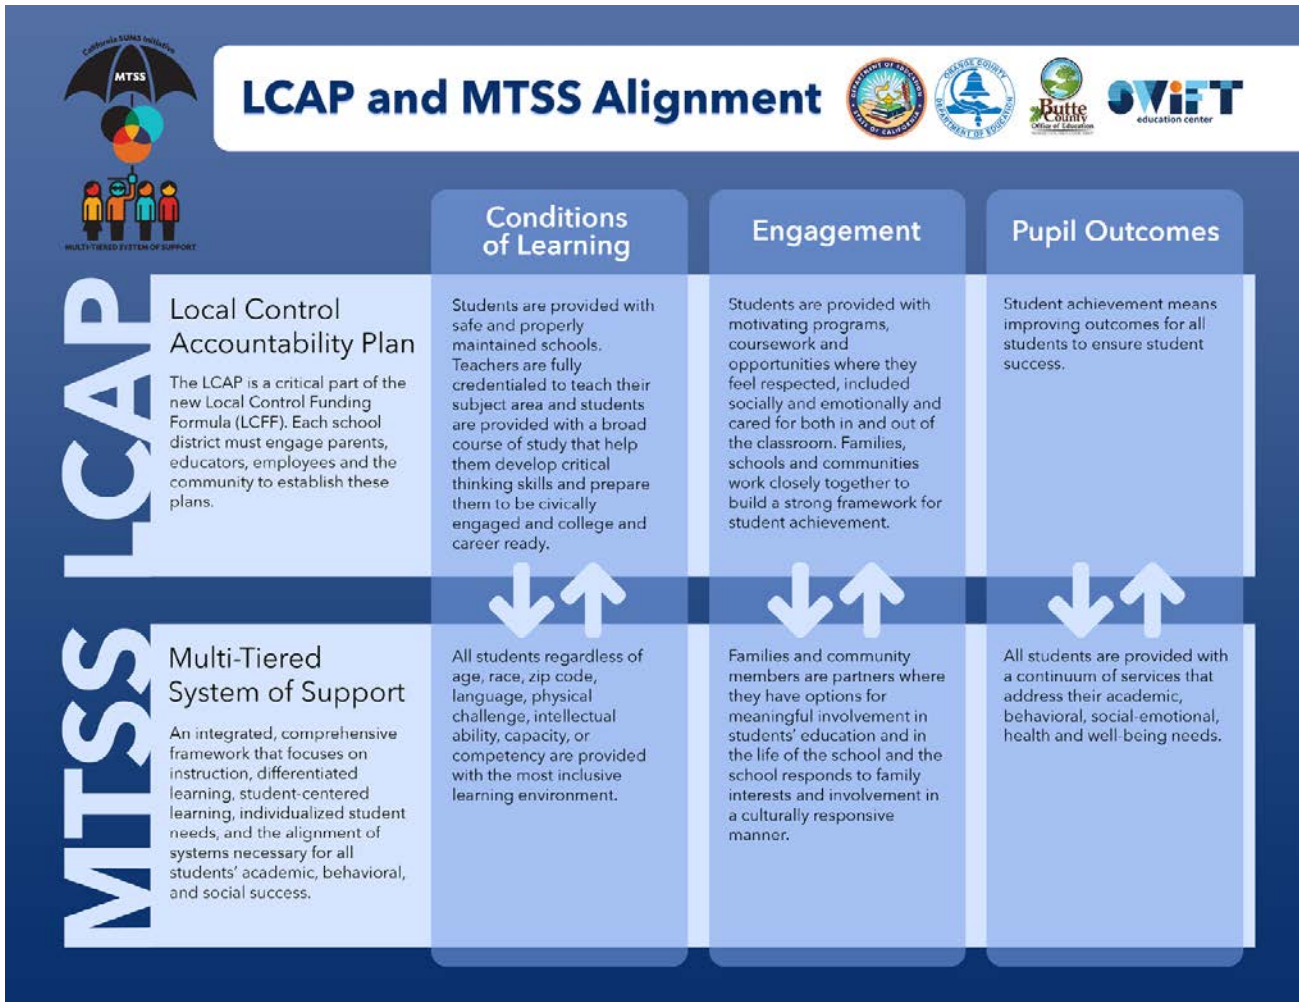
California SUMS Initiative
MTSS
MULTI-TIERED SYSTEM OF SUPPORT

LCAP and MTSS Alignment

DEPARTMENT OF EDUCATION STATE OF CALIFORNIA
ORANGE COUNTY DEPARTMENT OF EDUCATION
Butte County Office of Education
SWIFT education center

| | Conditions of Learning | Engagement | Pupil Outcomes |
|---|---|---|---|
| LCAP Local Control Accountability Plan The LCAP is a critical part of the new Local Control Funding Formula (LCFF). Each school district must engage parents, educators, employees and the community to establish these plans. | Students are provided with safe and properly maintained schools. Teachers are fully credentialed to teach their subject area and students are provided with a broad course of study that help them develop critical thinking skills and prepare them to be civically engaged and college and career ready. | Students are provided with motivating programs, coursework and opportunities where they feel respected, included socially and emotionally and cared for both in and out of the classroom. Families, schools and communities work closely together to build a strong framework for student achievement. | Student achievement means improving outcomes for all students to ensure student success. |
| MTSS Multi-Tiered System of Support An integrated, comprehensive framework that focuses on instruction, differentiated learning, student-centered learning, individualized student needs, and the alignment of systems necessary for all students' academic, behavioral, and social success. | All students regardless of age, race, zip code, language, physical challenge, intellectual ability, capacity, or competency are provided with the most inclusive learning environment. | Families and community members are partners where they have options for meaningful involvement in students' education and in the life of the school and the school responds to family interests and involvement in a culturally responsive manner. | All students are provided with a continuum of services that address their academic, behavioral, social-emotional, health and well-being needs. |